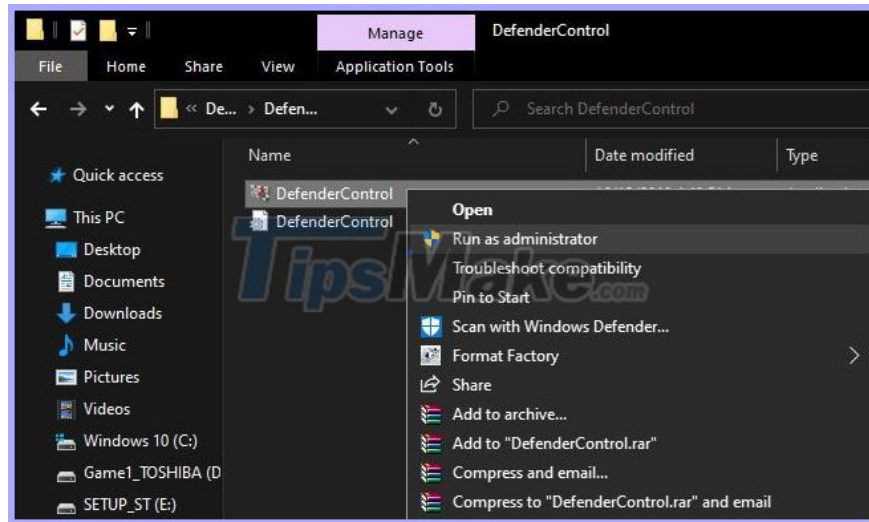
Manage
DefenderControl
File
Home
Share
View
Application Tools
« De... › Defen...
Search DefenderControl
Name
Date modified
Type
Quick access
This PC
Desktop
Documents
Downloads
Music
Pictures
Videos
Windows 10 (C:)
Game1_TOSHIBA (D
SETUP_ST (E:)
DefenderControl
DefenderControl
Open
Run as administrator
Troubleshoot compatibility
Pin to Start
Scan with Windows Defender...
Format Factory
Share
Add to archive...
Add to "DefenderControl.rar"
Compress and email...
Compress to "DefenderControl.rar" and email
TipsMake.com